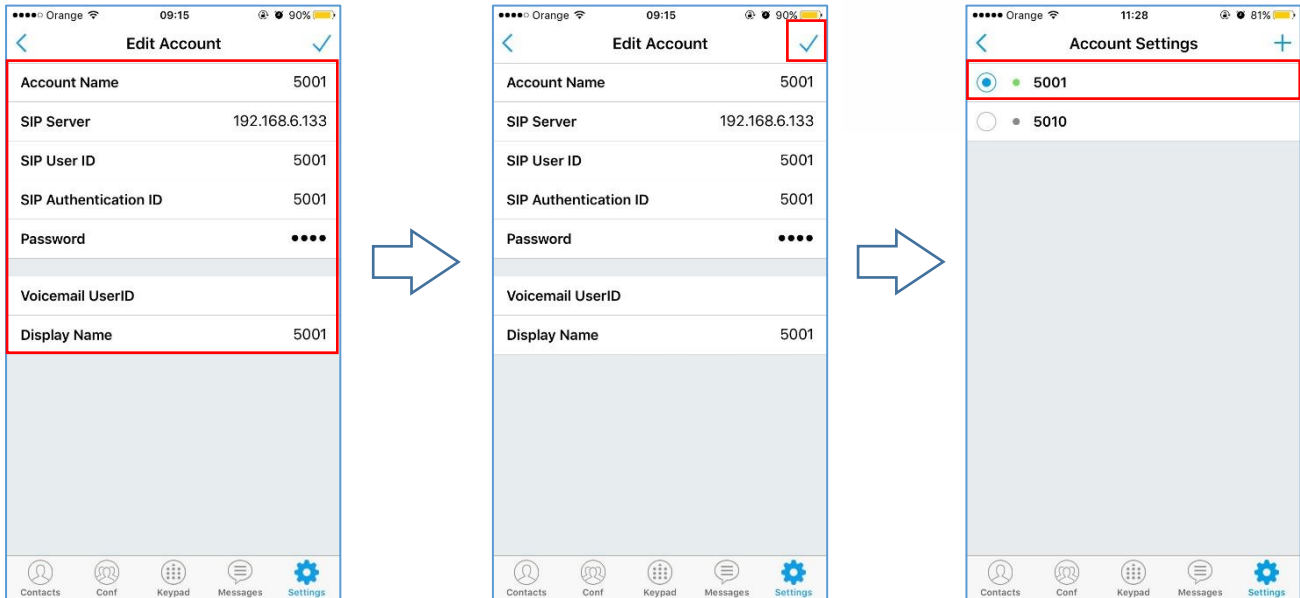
●●●●○ Orange 09:15 90%

Edit Account

Account Name 5001
SIP Server 192.168.6.133
SIP User ID 5001
SIP Authentication ID 5001
Password ●●●●

Voicemail UserID
Display Name 5001

Contacts Conf Keypad Messages Settings

●●●●○ Orange 09:15 90%

Edit Account

Account Name 5001
SIP Server 192.168.6.133
SIP User ID 5001
SIP Authentication ID 5001
Password ●●●●

Voicemail UserID
Display Name 5001

Contacts Conf Keypad Messages Settings

●●●●● Orange 11:28 81%

Account Settings

5001
5010

Contacts Conf Keypad Messages Settings